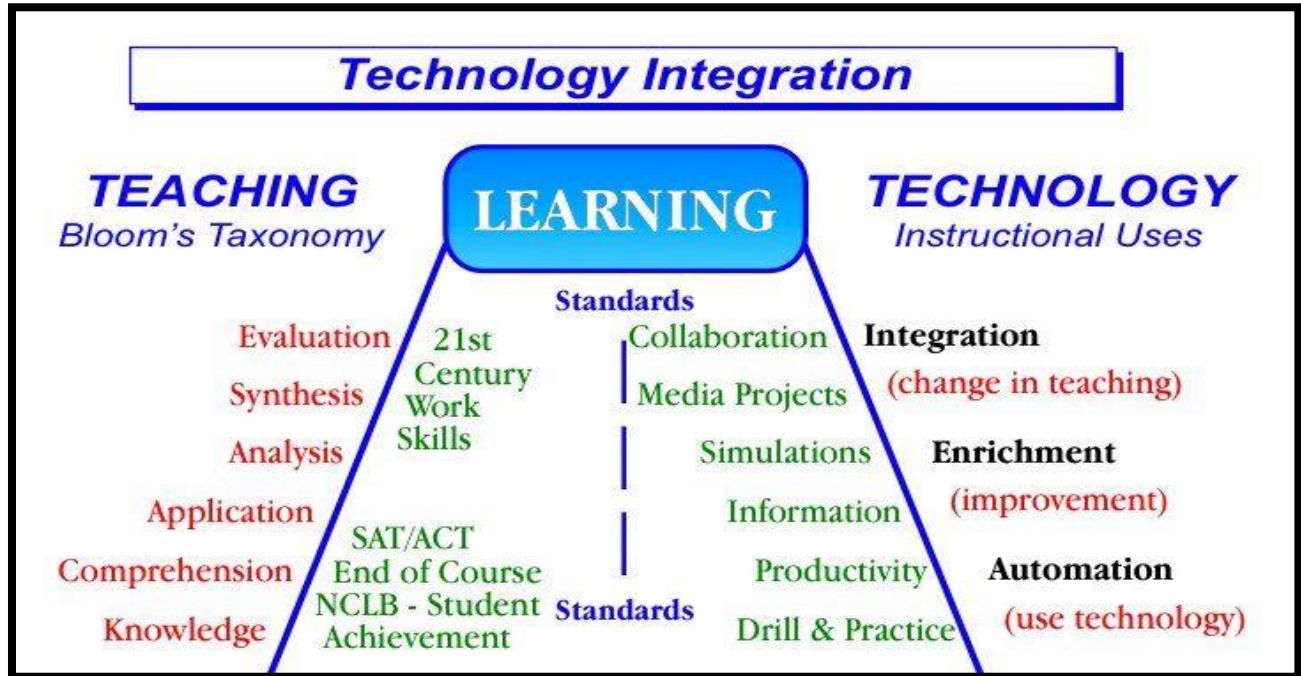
Technology Integration

TEACHING
Bloom's Taxonomy

LEARNING

TECHNOLOGY
Instructional Uses

Standards

Evaluation
Synthesis
Analysis
Application
Comprehension
Knowledge

21st Century Work Skills

SAT/ACT
End of Course
NCLB - Student Achievement

Standards

Collaboration
Media Projects
Simulations
Information
Productivity
Drill & Practice

Integration
(change in teaching)
Enrichment
(improvement)
Automation
(use technology)